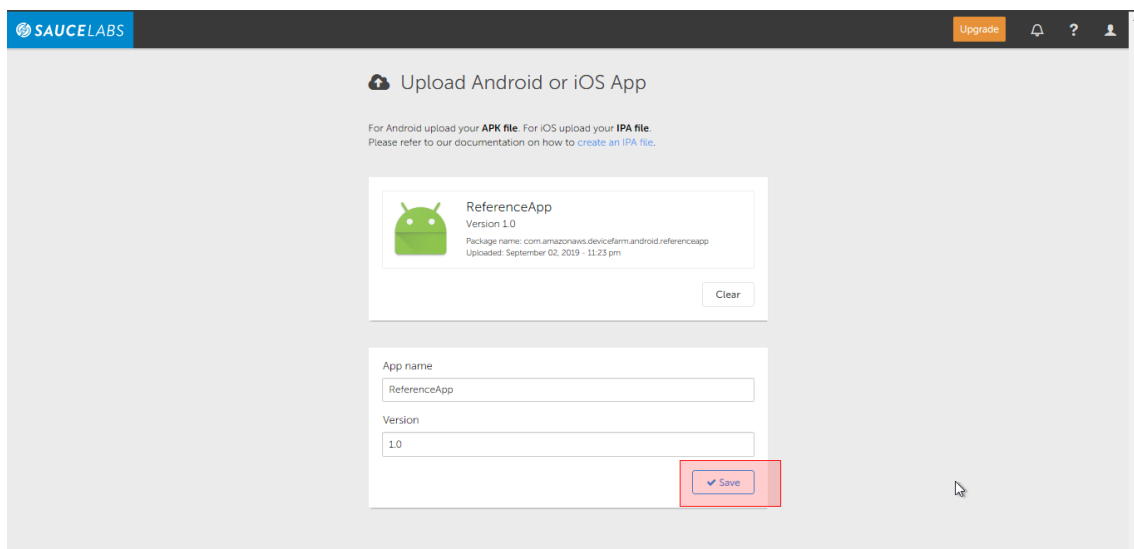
SAUCELABS

Upgrade

?

Upload Android or iOS App

For Android upload your **APK file**. For iOS upload your **IPA file**.
Please refer to our documentation on how to create an IPA file.

ReferenceApp
Version 1.0
Package name: com.amazonaws.devicefarm.android.referenceapp
Uploaded: September 02, 2019 - 11:23 pm

Clear

App name

ReferenceApp

Version

1.0

Save